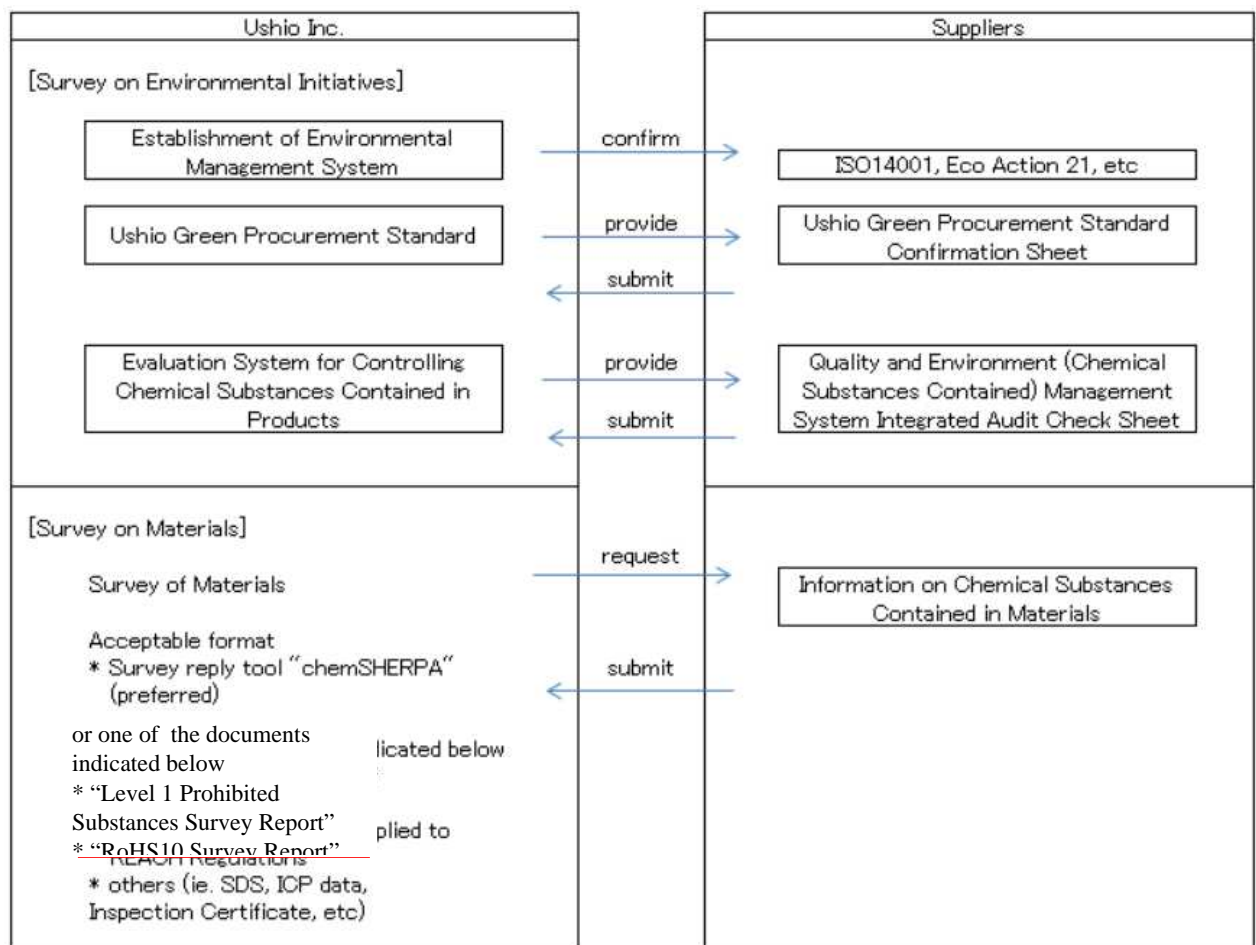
Ushio Inc.

Suppliers

[Survey on Environmental Initiatives]

Establishment of Environmental Management System

confirm

ISO14001, Eco Action 21, etc

Ushio Green Procurement Standard

provide

Ushio Green Procurement Standard Confirmation Sheet

submit

Evaluation System for Controlling Chemical Substances Contained in Products

provide

Quality and Environment (Chemical Substances Contained) Management System Integrated Audit Check Sheet

submit

[Survey on Materials]

Survey of Materials

request

Information on Chemical Substances Contained in Materials

Acceptable format
* Survey reply tool "chemSHERPA" (preferred)

submit

or one of the documents indicated below
licated below
* "Level 1 Prohibited Substances Survey Report"
plied to
* "RoHS10 Survey Report"
REACH Regulations
* others (ie. SDS, ICP data, Inspection Certificate, etc)